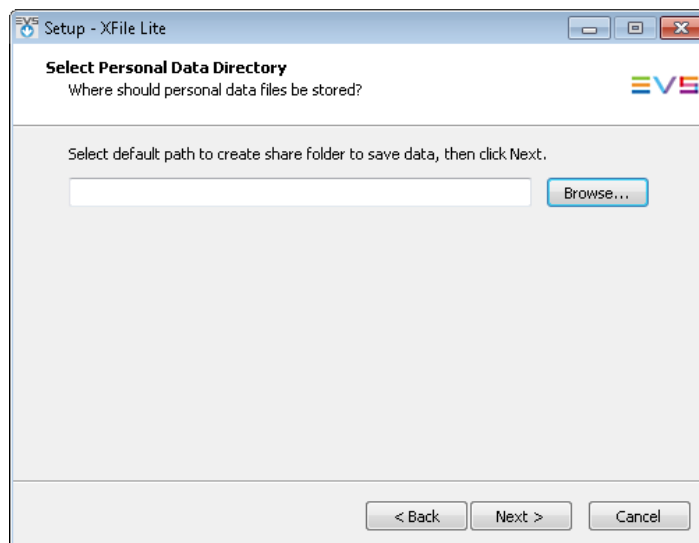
Setup - XFile Lite

Select Personal Data Directory
Where should personal data files be stored?

EVS

Select default path to create share folder to save data, then click Next.

Browse...

< Back
Next >
Cancel